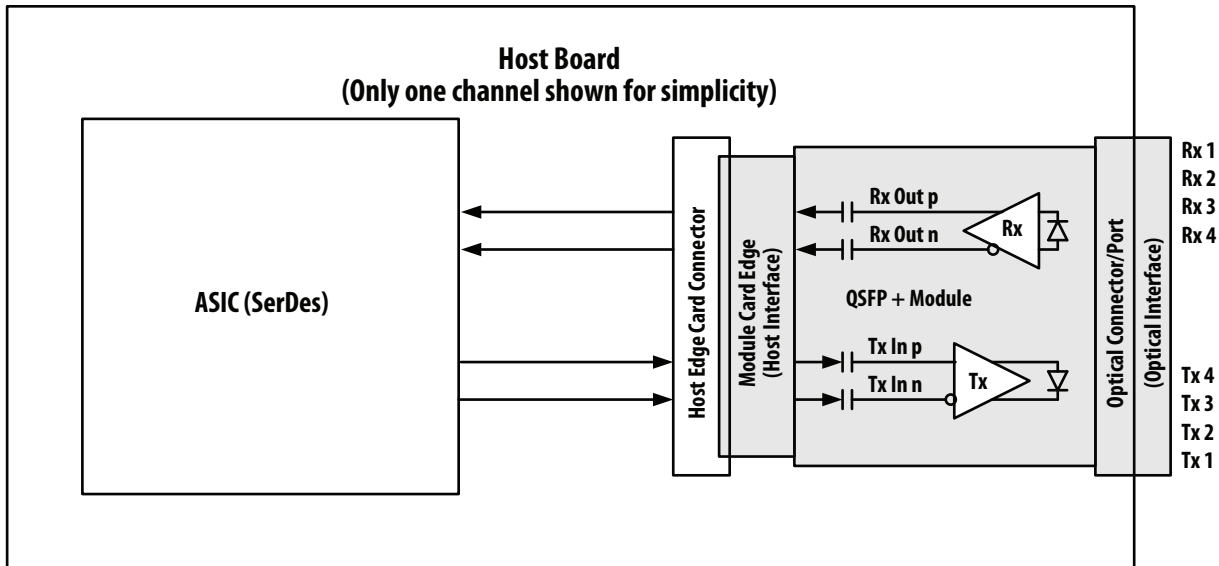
Host Board
(Only one channel shown for simplicity)

ASIC (SerDes)

Host Edge Card Connector

Module Card Edge
(Host Interface)

Rx Out p

Rx Out n

Rx

QSFP + Module

Tx In p

Tx In n

Tx

Optical Connector/Port
(Optical Interface)

Rx 1
Rx 2
Rx 3
Rx 4

Tx 4
Tx 3
Tx 2
Tx 1